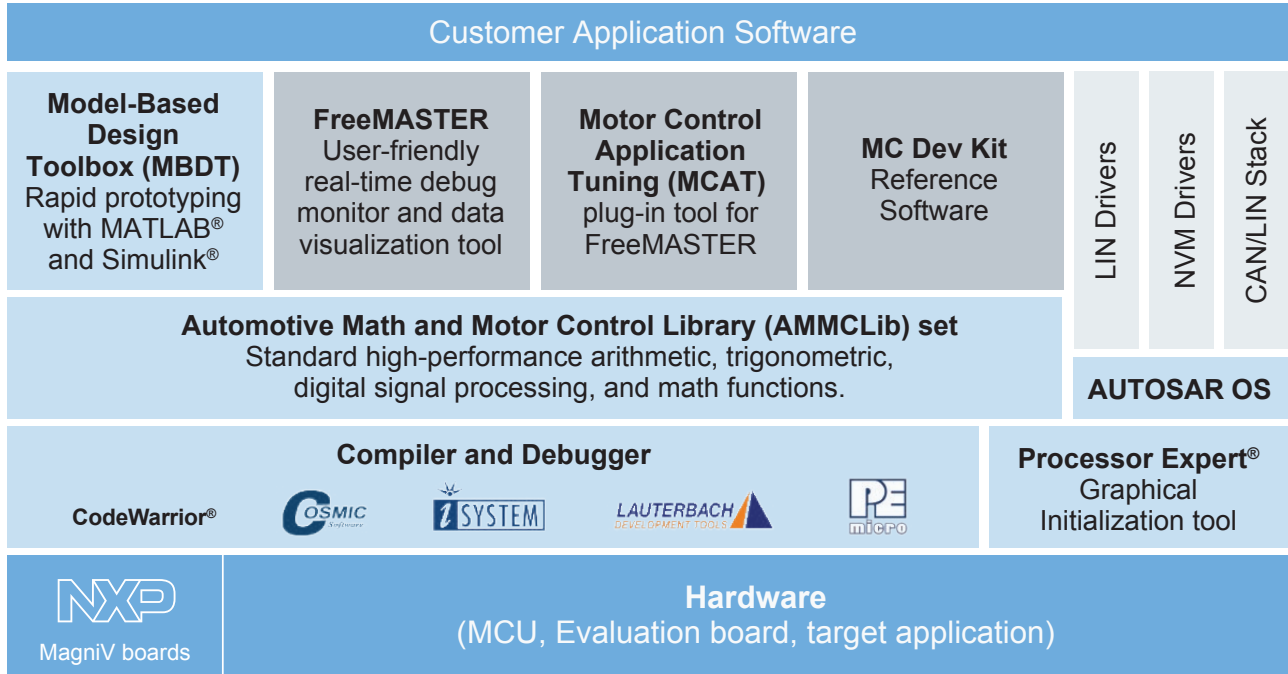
Customer Application Software

Model-Based Design Toolbox (MBDT)
Rapid prototyping with MATLAB® and Simulink®

FreeMASTER
User-friendly real-time debug monitor and data visualization tool

Motor Control Application Tuning (MCAT)
plug-in tool for FreeMASTER

MC Dev Kit
Reference Software

LIN Drivers

NVM Drivers

CAN/LIN Stack

Automotive Math and Motor Control Library (AMMCLib) set
Standard high-performance arithmetic, trigonometric, digital signal processing, and math functions.

AUTOSAR OS

Compiler and Debugger

CodeWarrior®

COSMIC Software

iSYSTEM

LAUTERBACH DEVELOPMENT TOOLS

PE micro

Processor Expert®
Graphical Initialization tool

NXP
MagniV boards

Hardware
(MCU, Evaluation board, target application)